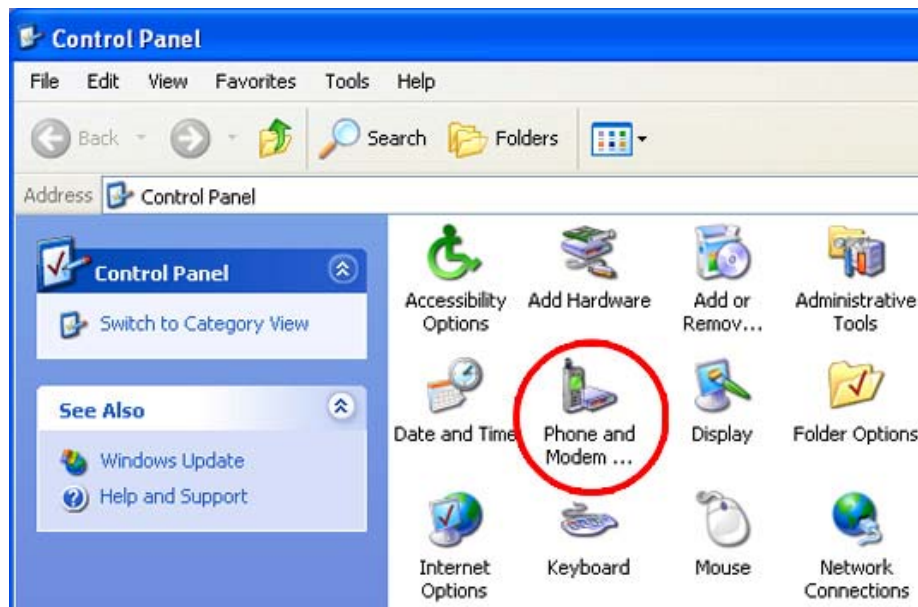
Control Panel

File Edit View Favorites Tools Help

Back Search Folders

Address Control Panel

Control Panel

Switch to Category View

See Also

Windows Update

Help and Support

Accessibility Options

Add Hardware

Add or Remov...

Administrative Tools

Date and Time

Phone and Modem ...

Display

Folder Options

Internet Options

Keyboard

Mouse

Network Connections